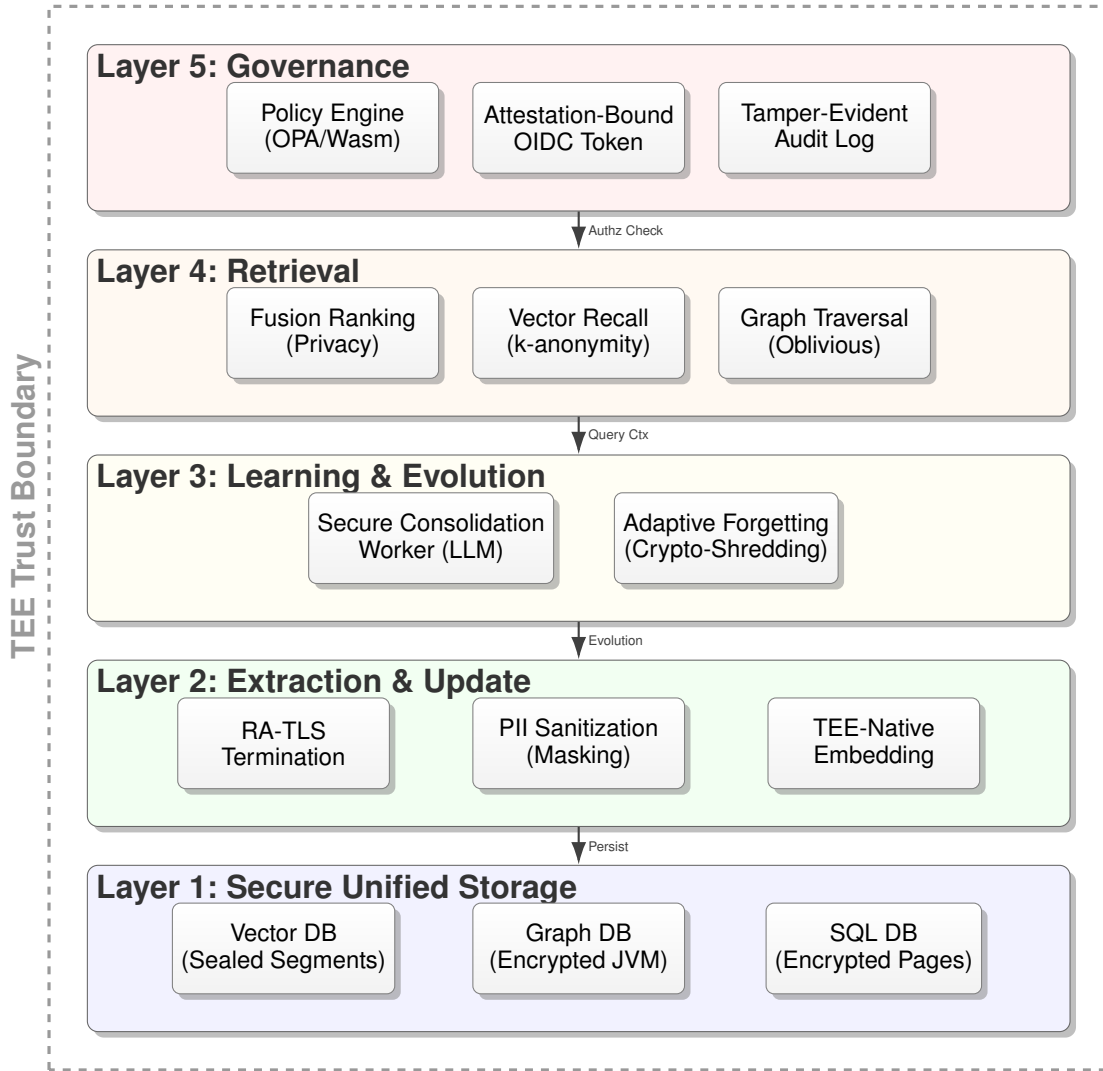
TEE Trust Boundary

Layer 5: Governance

Policy Engine (OPA/Wasm)

Attestation-Bound OIDC Token

Tamper-Evident Audit Log

Authz Check

Layer 4: Retrieval

Fusion Ranking (Privacy)

Vector Recall (k-anonymity)

Graph Traversal (Oblivious)

Query Ctx

Layer 3: Learning & Evolution

Secure Consolidation Worker (LLM)

Adaptive Forgetting (Crypto-Shredding)

Evolution

Layer 2: Extraction & Update

RA-TLS Termination

PII Sanitization (Masking)

TEE-Native Embedding

Persist

Layer 1: Secure Unified Storage

Vector DB (Sealed Segments)

Graph DB (Encrypted JVM)

SQL DB (Encrypted Pages)